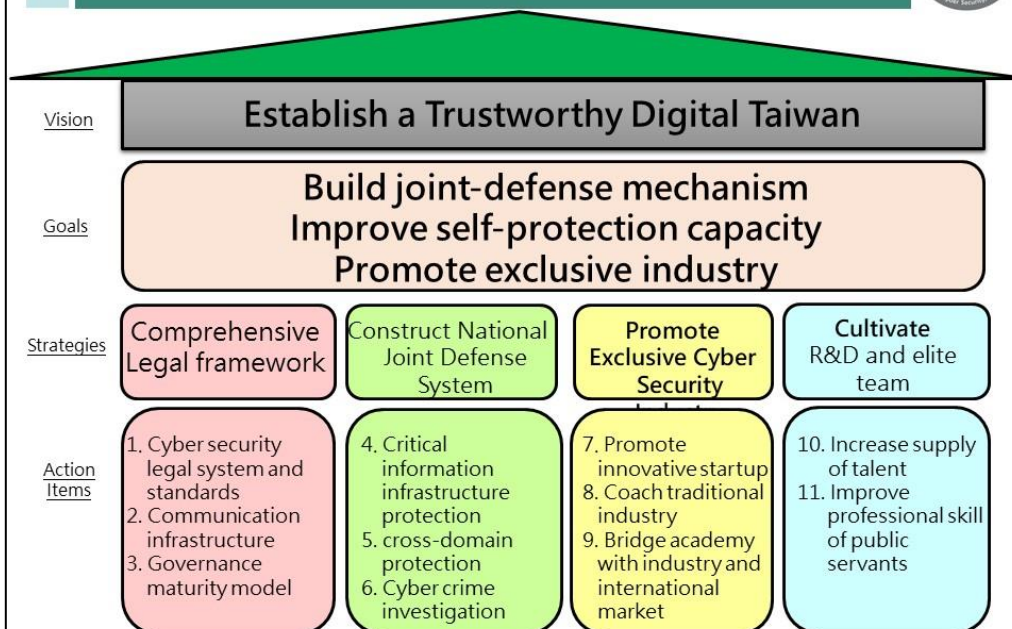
Vision

Establish a Trustworthy Digital Taiwan

Goals

Build joint-defense mechanism
Improve self-protection capacity
Promote exclusive industry

Strategies

Comprehensive Legal framework

Construct National Joint Defense System

Promote Exclusive Cyber Security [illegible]

Cultivate R&D and elite team

Action Items

1. Cyber security legal system and standards
2. Communication infrastructure
3. Governance maturity model

4. Critical information infrastructure protection
5. cross-domain protection
6. Cyber crime investigation

7. Promote innovative startup
8. Coach traditional industry
9. Bridge academy with industry and international market

10. Increase supply of talent
11. Improve professional skill of public servants